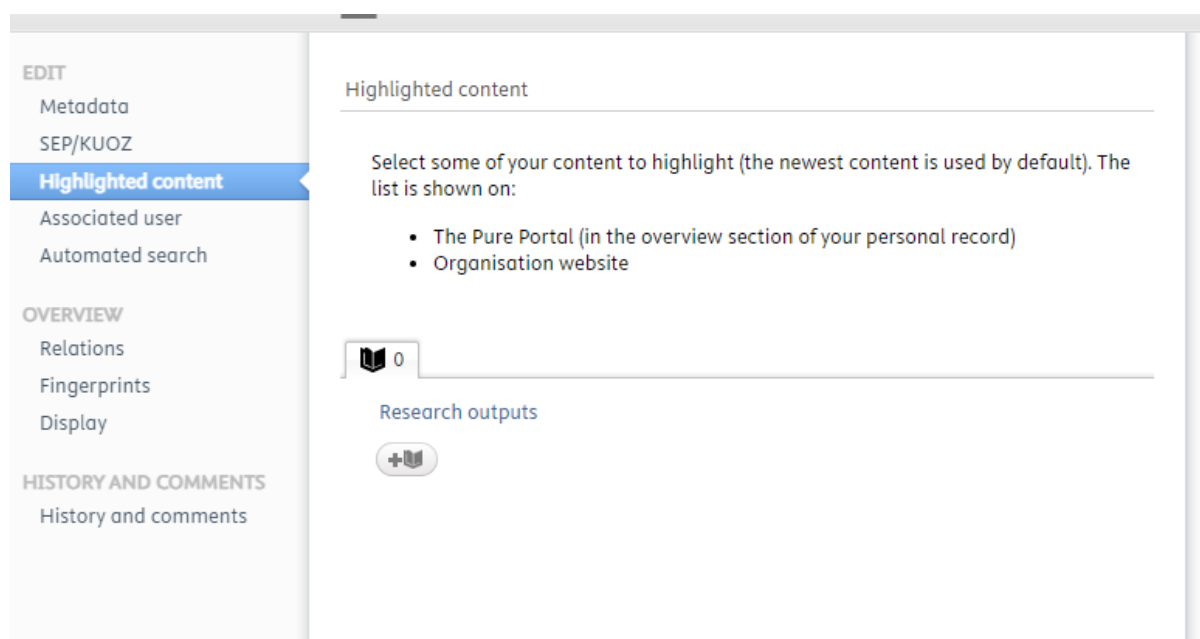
EDIT
Metadata
SEP/KUOZ
Highlighted content
Associated user
Automated search

OVERVIEW
Relations
Fingerprints
Display

HISTORY AND COMMENTS
History and comments

Highlighted content

Select some of your content to highlight (the newest content is used by default). The list is shown on:

- The Pure Portal (in the overview section of your personal record)
- Organisation website

0

Research outputs